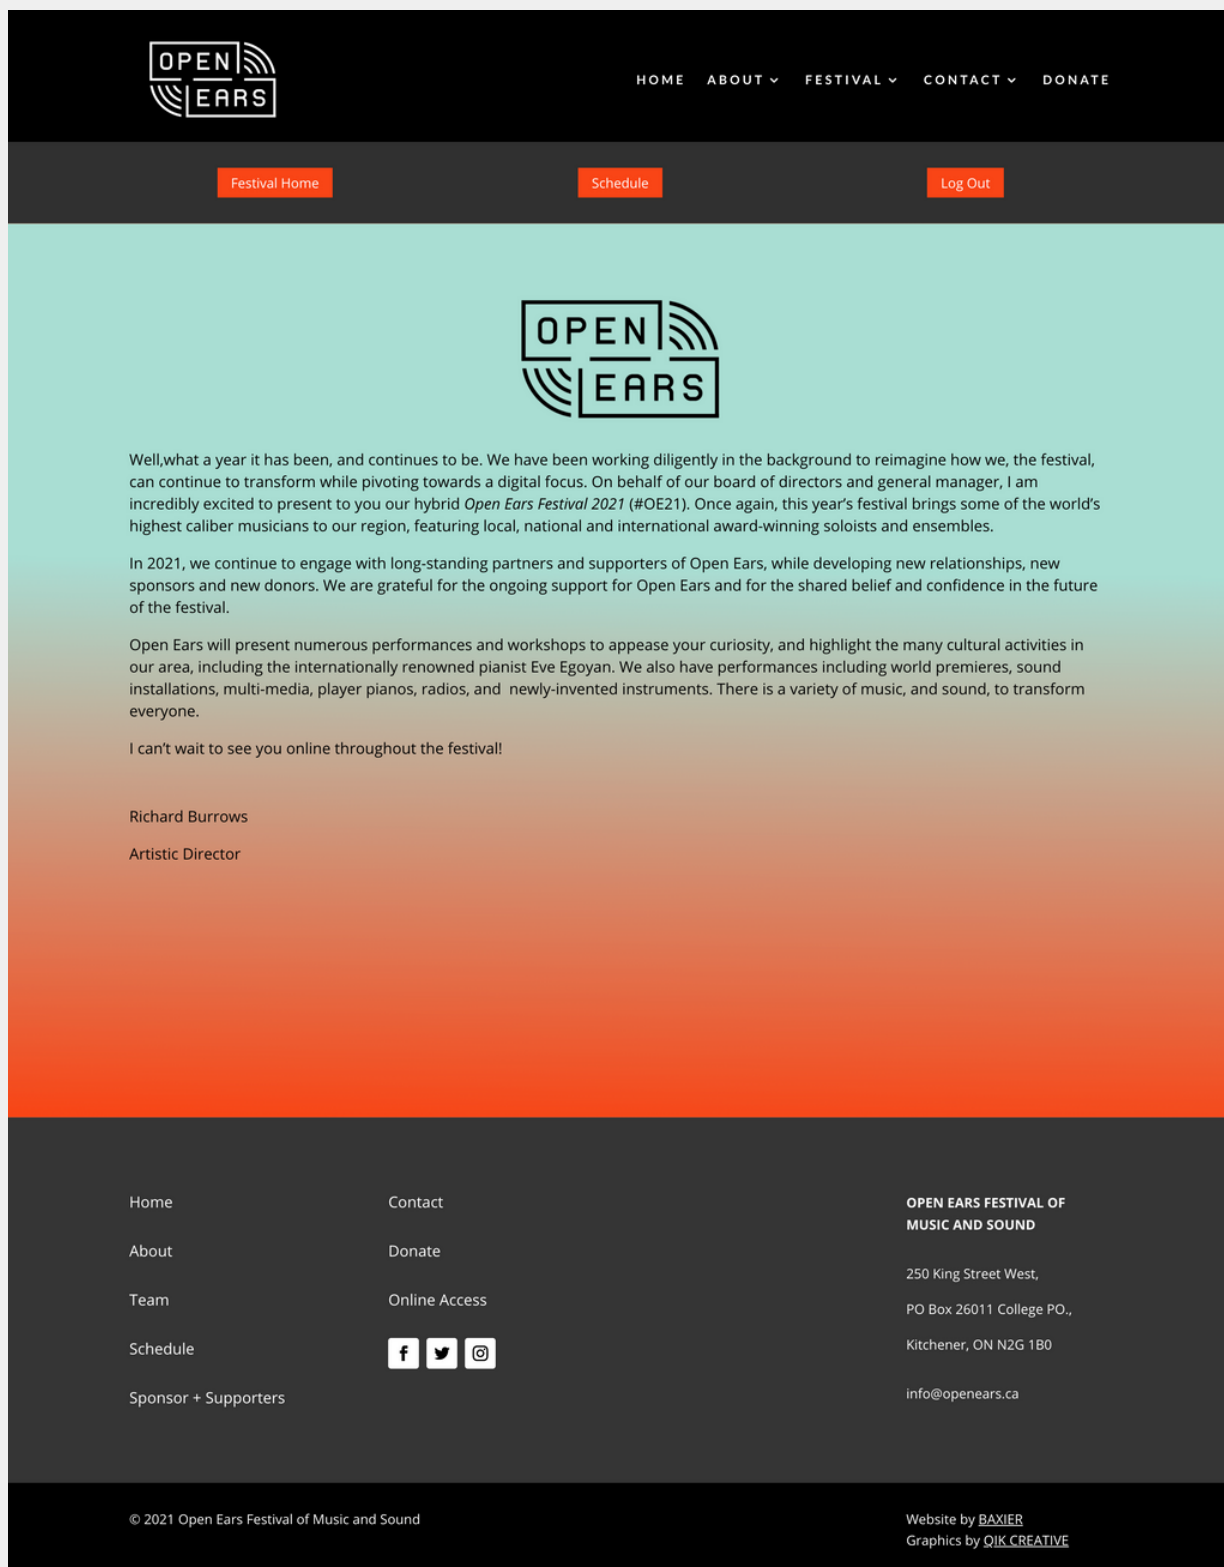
OPEN EARS

HOME ABOUT FESTIVAL CONTACT DONATE

Festival Home

Schedule

Log Out

OPEN EARS

Well,what a year it has been, and continues to be. We have been working diligently in the background to reimagine how we, the festival, can continue to transform while pivoting towards a digital focus. On behalf of our board of directors and general manager, I am incredibly excited to present to you our hybrid *Open Ears Festival 2021* (#OE21). Once again, this year's festival brings some of the world's highest caliber musicians to our region, featuring local, national and international award-winning soloists and ensembles.

In 2021, we continue to engage with long-standing partners and supporters of Open Ears, while developing new relationships, new sponsors and new donors. We are grateful for the ongoing support for Open Ears and for the shared belief and confidence in the future of the festival.

Open Ears will present numerous performances and workshops to appease your curiosity, and highlight the many cultural activities in our area, including the internationally renowned pianist Eve Egoyan. We also have performances including world premieres, sound installations, multi-media, player pianos, radios, and newly-invented instruments. There is a variety of music, and sound, to transform everyone.

I can't wait to see you online throughout the festival!

Richard Burrows

Artistic Director

Home

About

Team

Schedule

Sponsor + Supporters

Contact

Donate

Online Access

OPEN EARS FESTIVAL OF MUSIC AND SOUND

250 King Street West,

PO Box 26011 College PO.,

Kitchener, ON N2G 1B0

info@openears.ca

© 2021 Open Ears Festival of Music and Sound

Website by BAXIER
Graphics by QIK CREATIVE